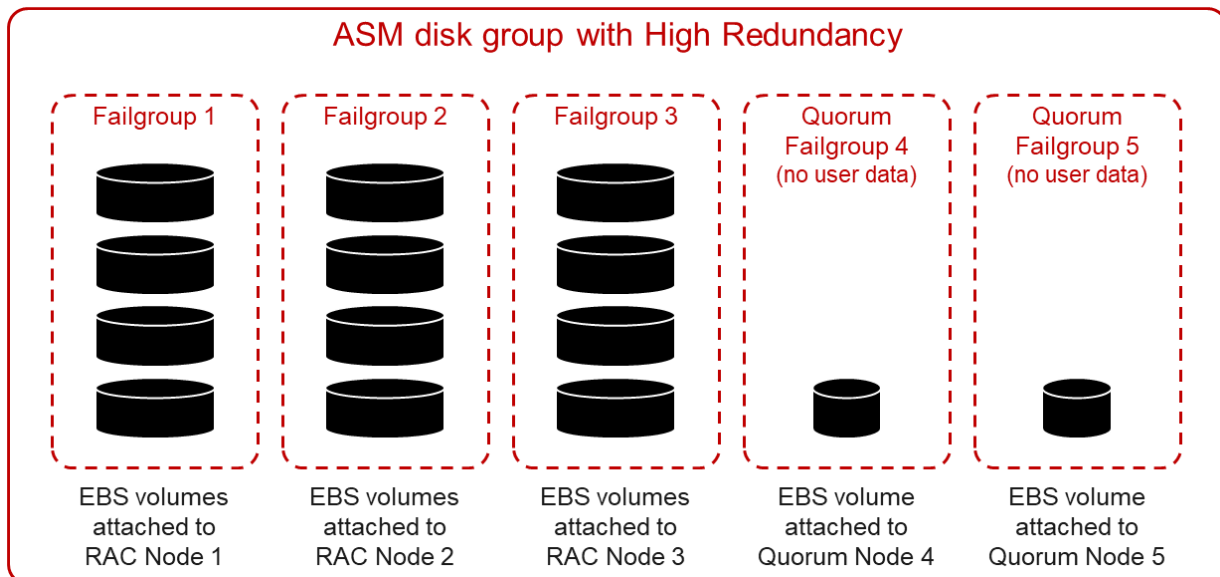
ASM disk group with High Redundancy

Failgroup 1

Failgroup 2

Failgroup 3

Quorum Failgroup 4 (no user data)

Quorum Failgroup 5 (no user data)

EBS volumes attached to RAC Node 1

EBS volumes attached to RAC Node 2

EBS volumes attached to RAC Node 3

EBS volume attached to Quorum Node 4

EBS volume attached to Quorum Node 5